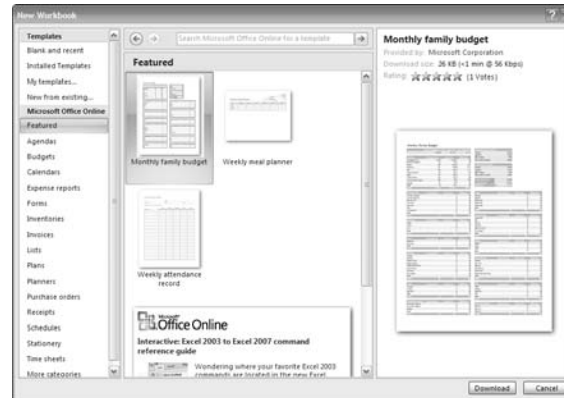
New Workbook

Templates
Blank and recent
Installed Templates
My templates...
New from existing...
Microsoft Office Online
Featured
Agendas
Budgets
Calendars
Expense reports
Forms
Inventories
Invoices
Lists
Plans
Planners
Purchase orders
Receipts
Schedules
Stationery
Time sheets
More categories

Search Microsoft Office Online for a template

Featured

Monthly family budget
Weekly meal planner
Weekly attendance record

Microsoft Office Online
Interactive: Excel 2003 to Excel 2007 command reference guide
Wondering where your favorite Excel 2003 commands are located in the new Excel

Monthly family budget
Provided by: Microsoft Corporation
Download size: 26 KB (<1 min @ 56 Kbps)
Rating: (1 Votes)

Download
Cancel